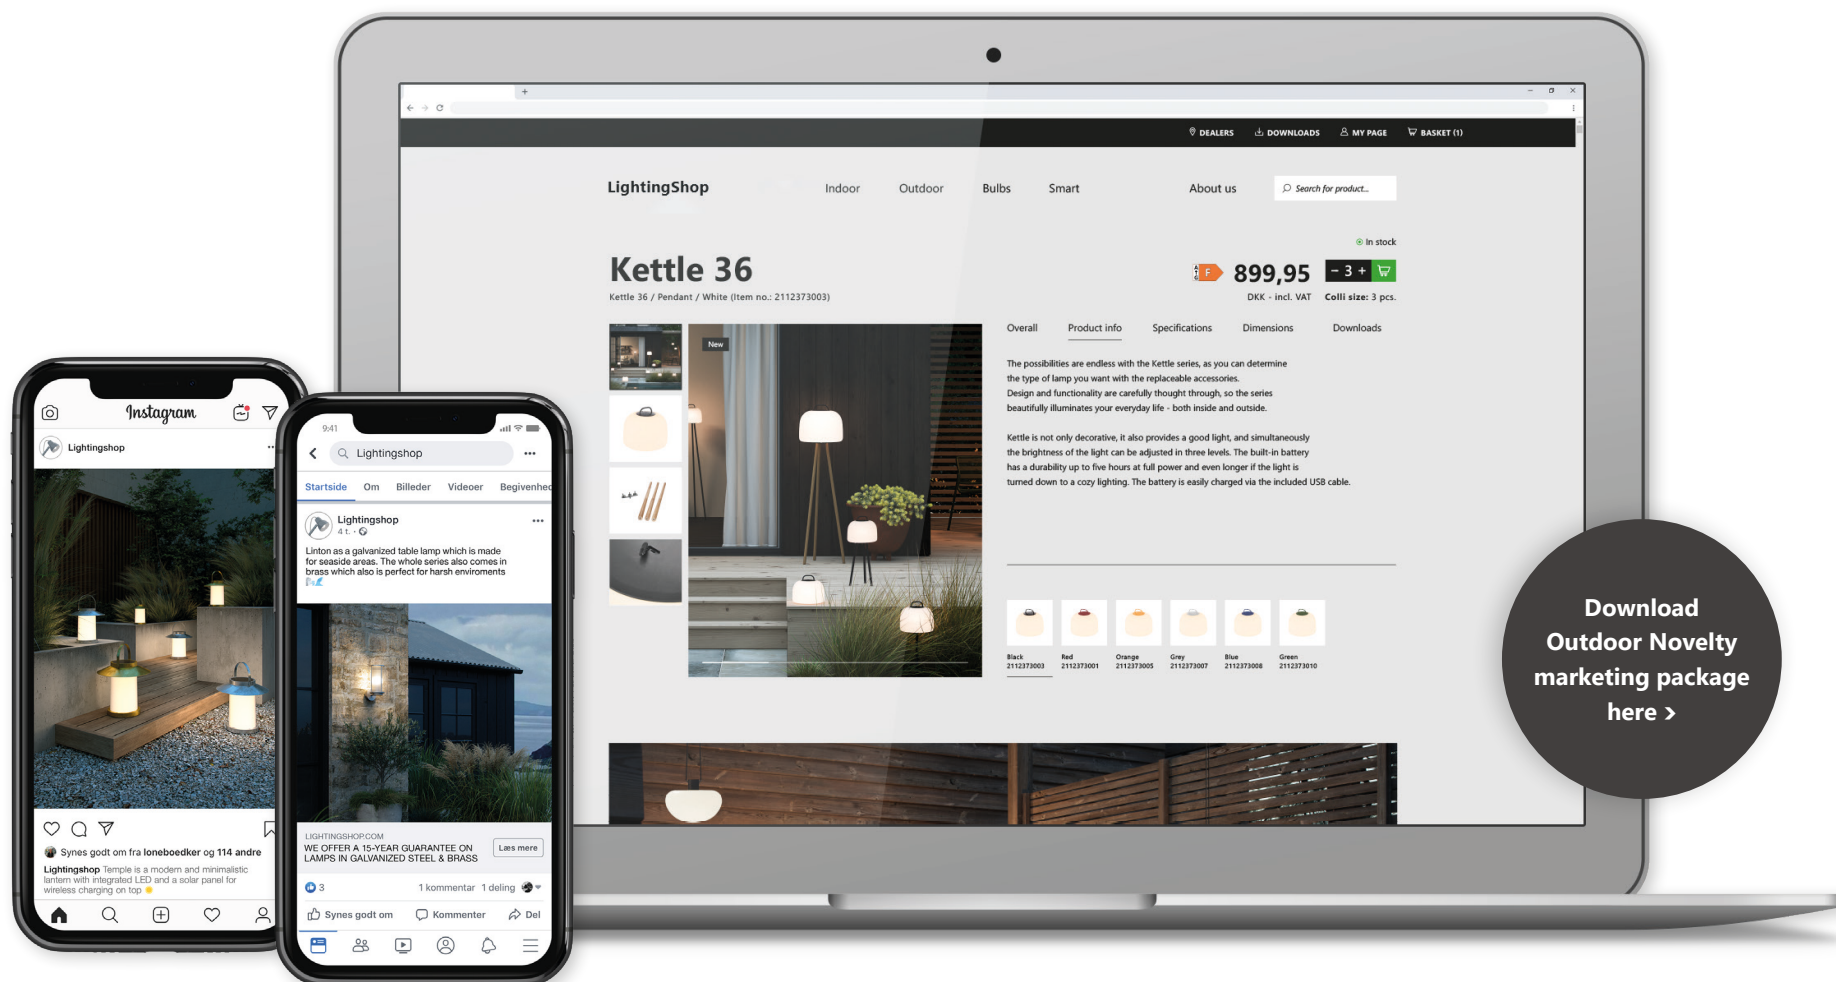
DEALERS DOWNLOADS MY PAGE BASKET (1)

LightingShop Indoor Outdoor Bulbs Smart About us Search for product...

In stock

Kettle 36

Kettle 36 / Pendant / White (Item no.: 2112373003)

F 899,95

DKK - incl. VAT

- 3 +

Colli size: 3 pcs.

New

Overall Product info Specifications Dimensions Downloads

The possibilities are endless with the Kettle series, as you can determine the type of lamp you want with the replaceable accessories. Design and functionality are carefully thought through, so the series beautifully illuminates your everyday life - both inside and outside.

Kettle is not only decorative, it also provides a good light, and simultaneously the brightness of the light can be adjusted in three levels. The built-in battery has a durability up to five hours at full power and even longer if the light is turned down to a cozy lighting. The battery is easily charged via the included USB cable.

Black 2112373003
Red 2112373001
Orange 2112373005
Grey 2112373007
Blue 2112373008
Green 2112373010

Download Outdoor Novelty marketing package here >

Instagram

Lightingshop

Synes godt om fra loneboedker og 114 andre

Lightingshop Temple is a modern and minimalistic lantern with integrated LED and a solar panel for wireless charging on top

9:41

Lightingshop

Startside Om Billeder Videoer Begivenhe

Lightingshop
4 t.

Linton as a galvanized table lamp which is made for seaside areas. The whole series also comes in brass which also is perfect for harsh enviroments

LIGHTINGSHOP.COM
WE OFFER A 15-YEAR GUARANTEE ON LAMPS IN GALVANIZED STEEL & BRASS

Læs mere

3 1 kommentar 1 deling

Synes godt om Kommenter Del